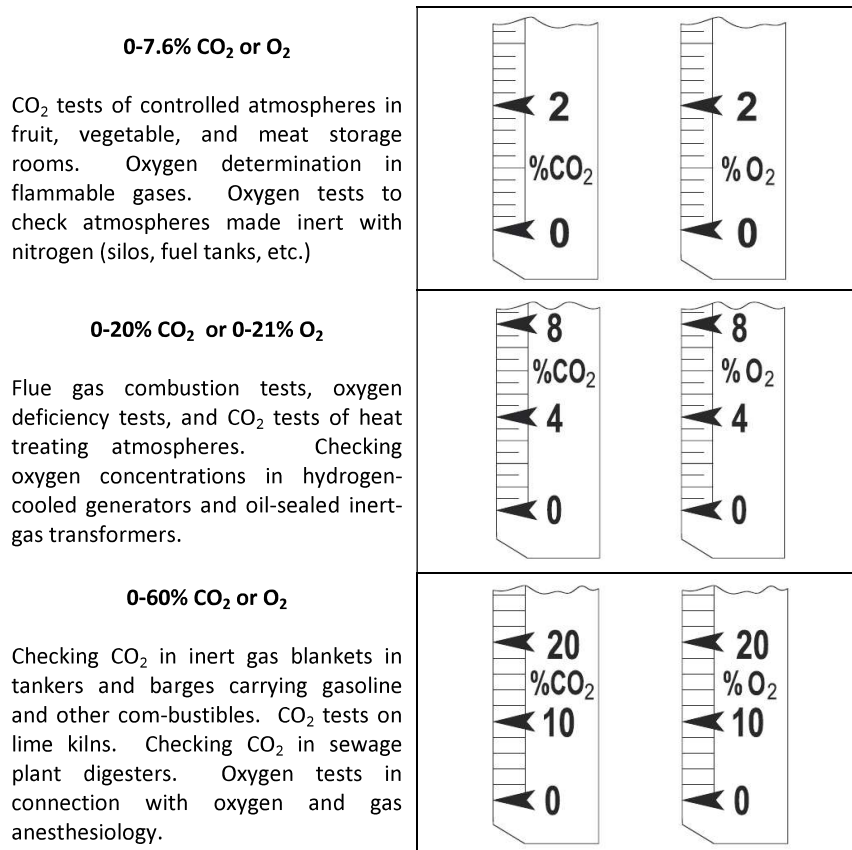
0-7.6% $CO_2$ or $O_2$

$CO_2$ tests of controlled atmospheres in fruit, vegetable, and meat storage rooms. Oxygen determination in flammable gases. Oxygen tests to check atmospheres made inert with nitrogen (silos, fuel tanks, etc.)

| 2 %$CO_2$ 0 | 2 %$O_2$ 0 |
|---|---|
| 8 %$CO_2$ 4 0 | 8 %$O_2$ 4 0 |
| 20 %$CO_2$ 10 0 | 20 %$O_2$ 10 0 |

0-20% $CO_2$ or 0-21% $O_2$

Flue gas combustion tests, oxygen deficiency tests, and $CO_2$ tests of heat treating atmospheres. Checking oxygen concentrations in hydrogen-cooled generators and oil-sealed inert-gas transformers.

0-60% $CO_2$ or $O_2$

Checking $CO_2$ in inert gas blankets in tankers and barges carrying gasoline and other com-bustibles. $CO_2$ tests on lime kilns. Checking $CO_2$ in sewage plant digesters. Oxygen tests in connection with oxygen and gas anesthesiology.